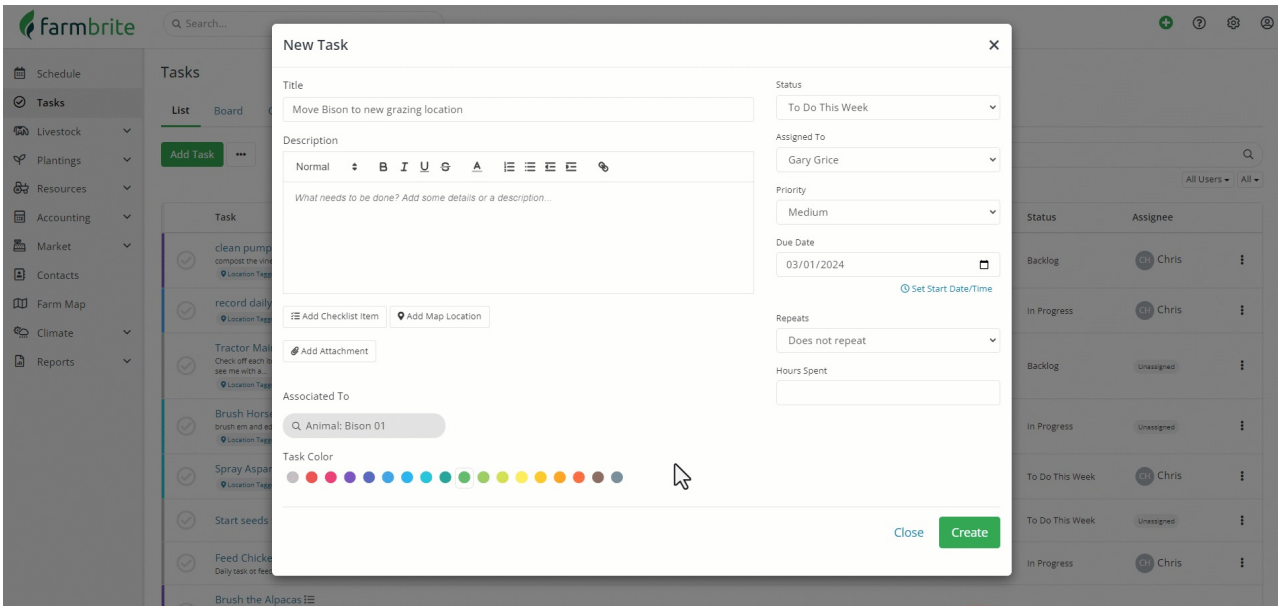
farmbrite

Search...

Schedule
Tasks
Livestock
Plantings
Resources
Accounting
Market
Contacts
Farm Map
Climate
Reports

Tasks

List Board

Add Task ···

Task
clean pump
compost the vin
Location Tagg
record daily
Location Tagg
Tractor Mai
Check off each ite
see me with a...
Location Tagg
Brush Horse
brush em and ed
Location Tagg
Spray Aspar
Location Tagg
Start seeds
Feed Chicke
Daily task ot fee
Brush the Alpacas

All Users All

| Status | Assignee |
|---|---|
| Backlog | CH Chris |
| In Progress | CH Chris |
| Backlog | Unassigned |
| In Progress | Unassigned |
| To Do This Week | CH Chris |
| To Do This Week | Unassigned |
| In Progress | CH Chris |

New Task

Title
Move Bison to new grazing location

Description
Normal B I U S A
What needs to be done? Add some details or a description...

Add Checklist Item
Add Map Location
Add Attachment

Associated To
Animal: Bison 01

Task Color

Status
To Do This Week

Assigned To
Gary Grice

Priority
Medium

Due Date
03/01/2024

Set Start Date/Time

Repeats
Does not repeat

Hours Spent

Close Create